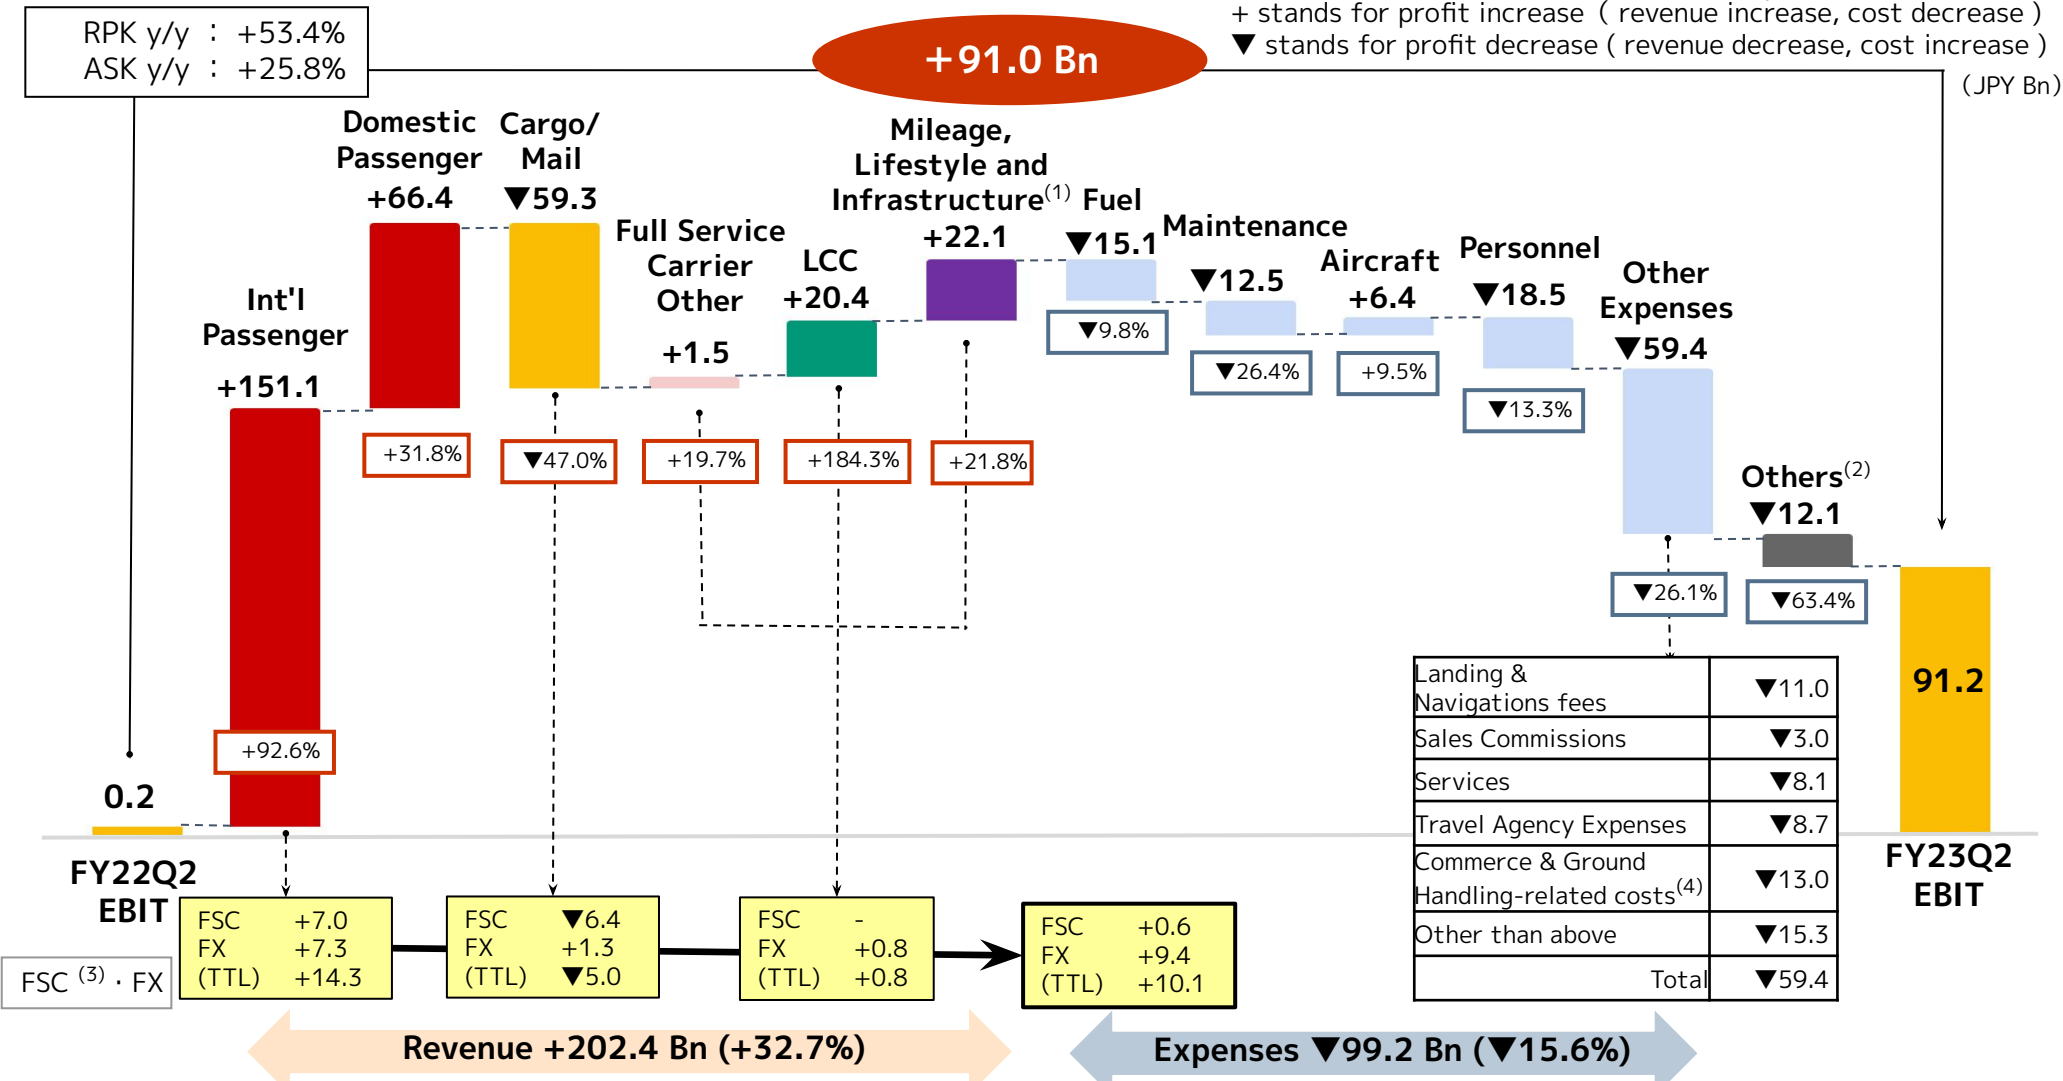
RPK y/y ： +53.4%
ASK y/y ： +25.8%

+91.0 Bn

+ stands for profit increase（revenue increase, cost decrease）
▼ stands for profit decrease（revenue decrease, cost increase）

(JPY Bn)

Domestic Passenger +66.4

Cargo/ Mail ▼59.3

Full Service Carrier Other +1.5

LCC +20.4

Mileage, Lifestyle and Infrastructure$^{(1)}$ +22.1

Fuel ▼15.1

Maintenance ▼12.5

Aircraft +6.4

Personnel ▼18.5

Other Expenses ▼59.4

Int'l Passenger +151.1

+31.8%

▼47.0%

+19.7%

+184.3%

+21.8%

▼9.8%

▼26.4%

+9.5%

▼13.3%

Others$^{(2)}$ ▼12.1

▼26.1%

▼63.4%

+92.6%

0.2

FY22Q2 EBIT

91.2

FY23Q2 EBIT

| Landing & Navigations fees | ▼11.0 |
|---|---|
| Sales Commissions | ▼3.0 |
| Services | ▼8.1 |
| Travel Agency Expenses | ▼8.7 |
| Commerce & Ground Handling-related costs$^{(4)}$ | ▼13.0 |
| Other than above | ▼15.3 |
| Total | ▼59.4 |

FSC $^{(3)}$・FX

FSC +7.0
FX +7.3
(TTL) +14.3

FSC ▼6.4
FX +1.3
(TTL) ▼5.0

FSC -
FX +0.8
(TTL) +0.8

FSC +0.6
FX +9.4
(TTL) +10.1

Revenue +202.4 Bn (+32.7%)

Expenses ▼99.2 Bn (▼15.6%)